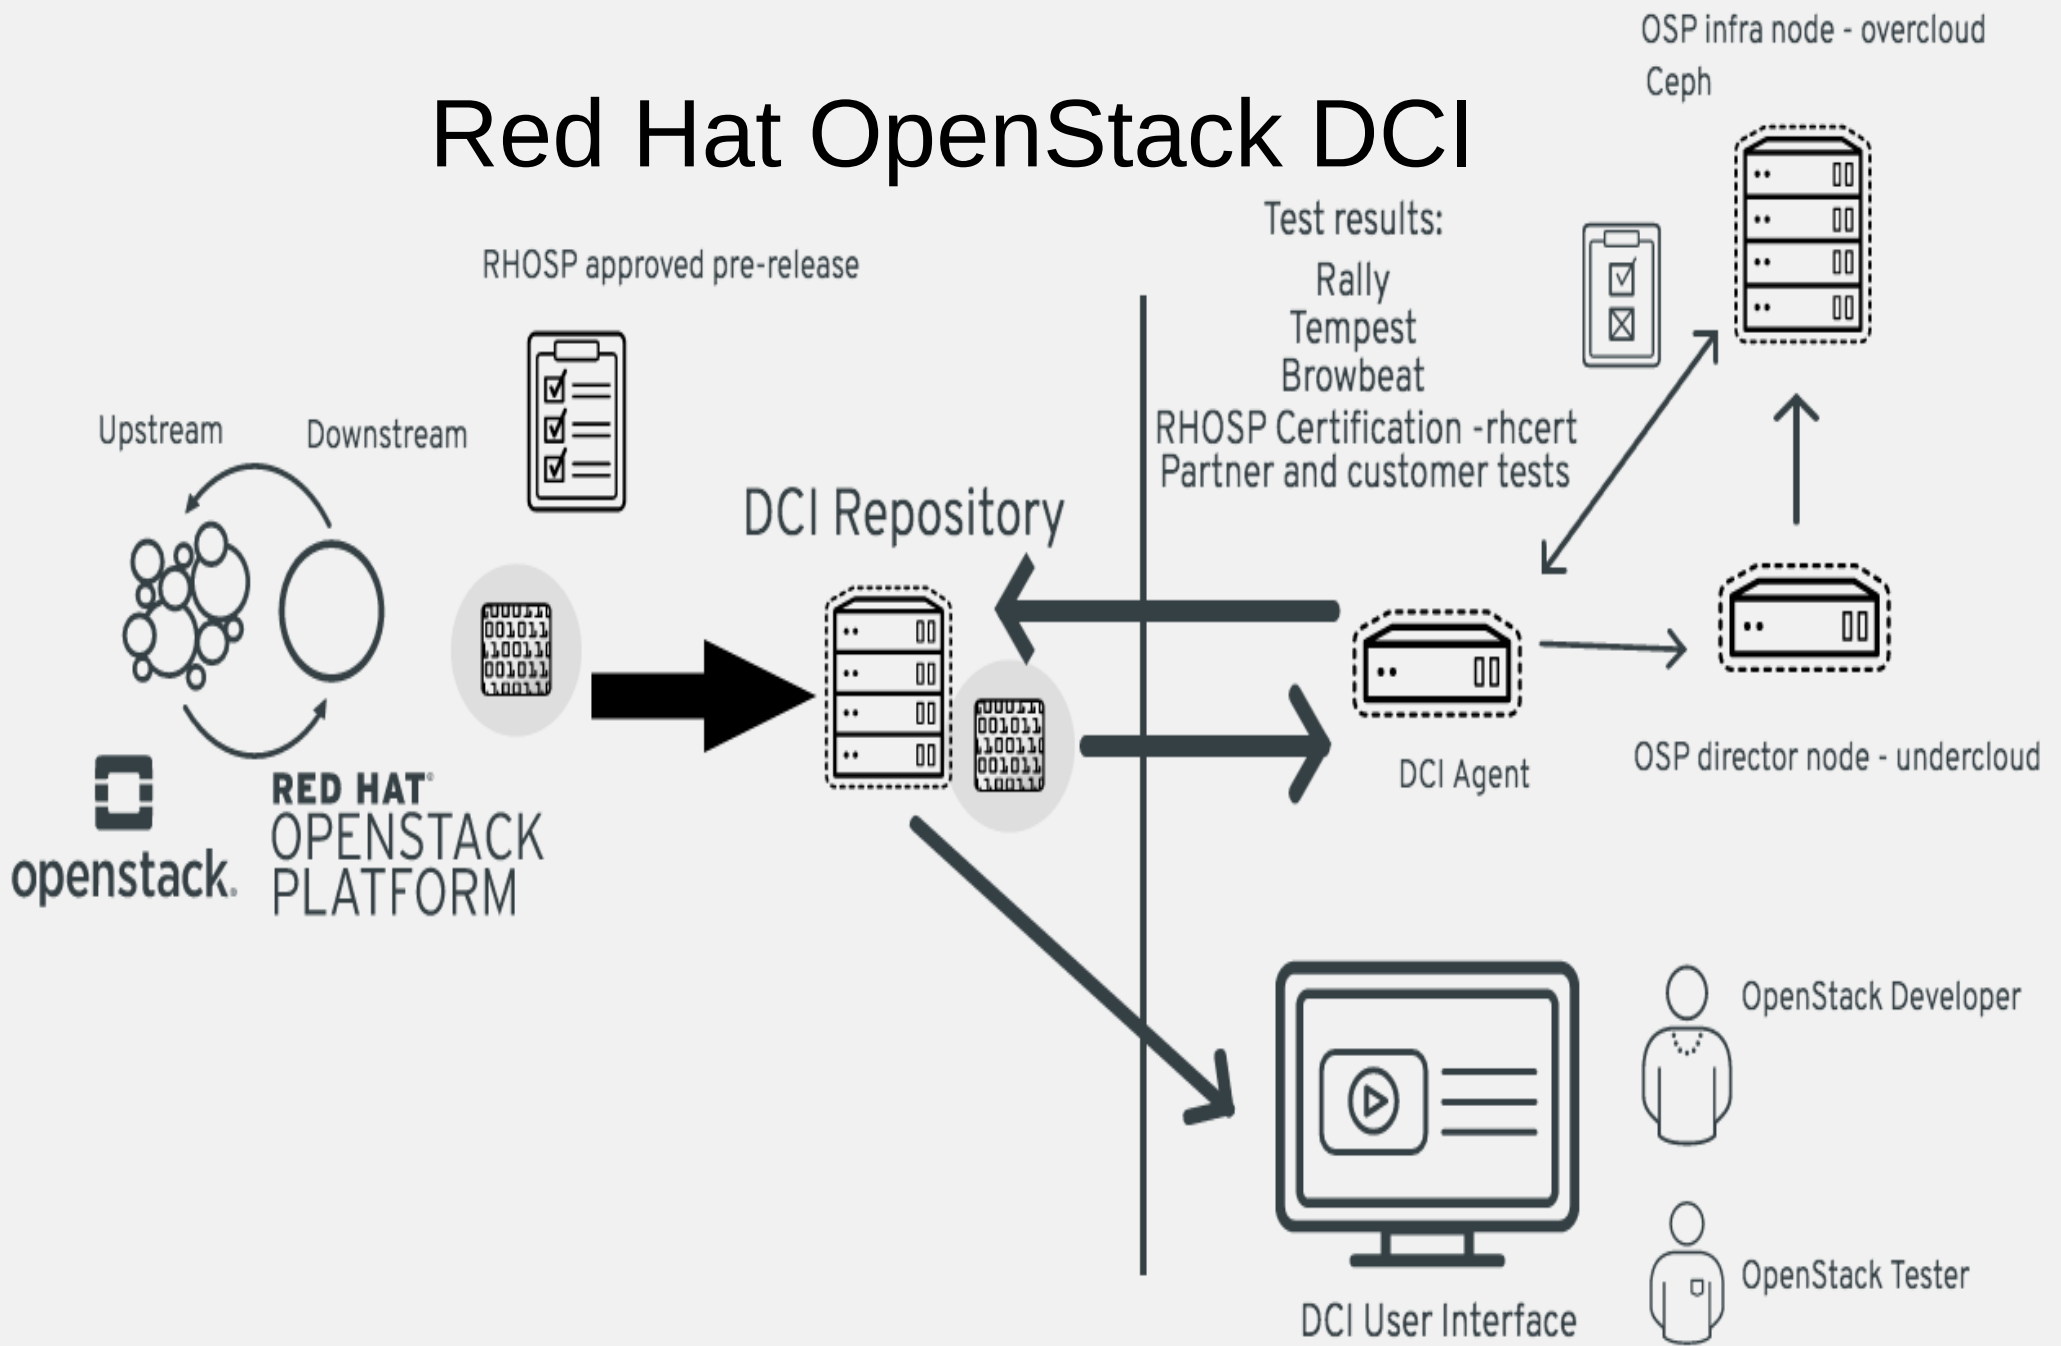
OSP infra node - overcloud
Ceph

Red Hat OpenStack DCI

Test results:
Rally
Tempest
Browbeat
RHOSP Certification -rhcert
Partner and customer tests

RHOSP approved pre-release

Upstream

Downstream

DCI Repository

DCI Agent

OSP director node - undercloud

openstack.

RED HAT
OPENSTACK
PLATFORM

OpenStack Developer

OpenStack Tester

DCI User Interface